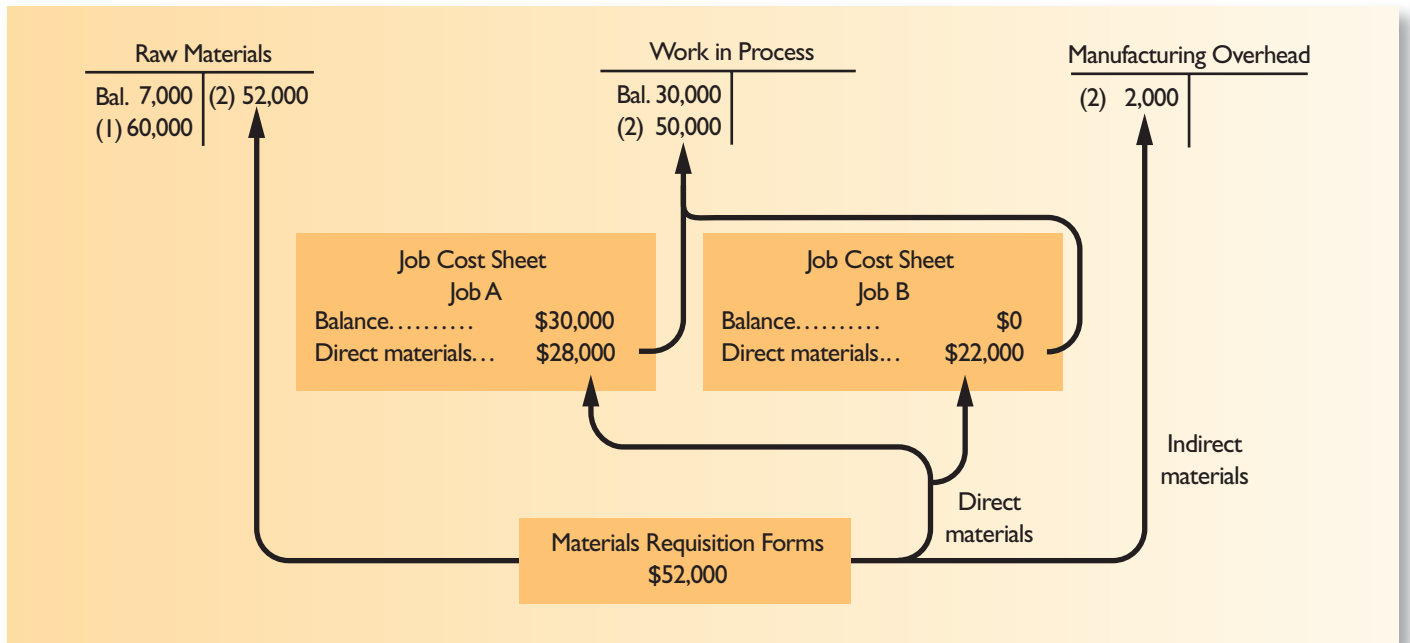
| Raw Materials | |
|---|---|
| Bal. 7,000 | (2) 52,000 |
| (1) 60,000 | |

| Work in Process | |
|---|---|
| Bal. 30,000 | |
| (2) 50,000 | |

| Manufacturing Overhead | |
|---|---|
| (2) 2,000 | |

Job Cost Sheet
Job A
Balance.......... $30,000
Direct materials... $28,000

Job Cost Sheet
Job B
Balance.......... $0
Direct materials... $22,000

Indirect materials

Direct materials

Materials Requisition Forms
$52,000